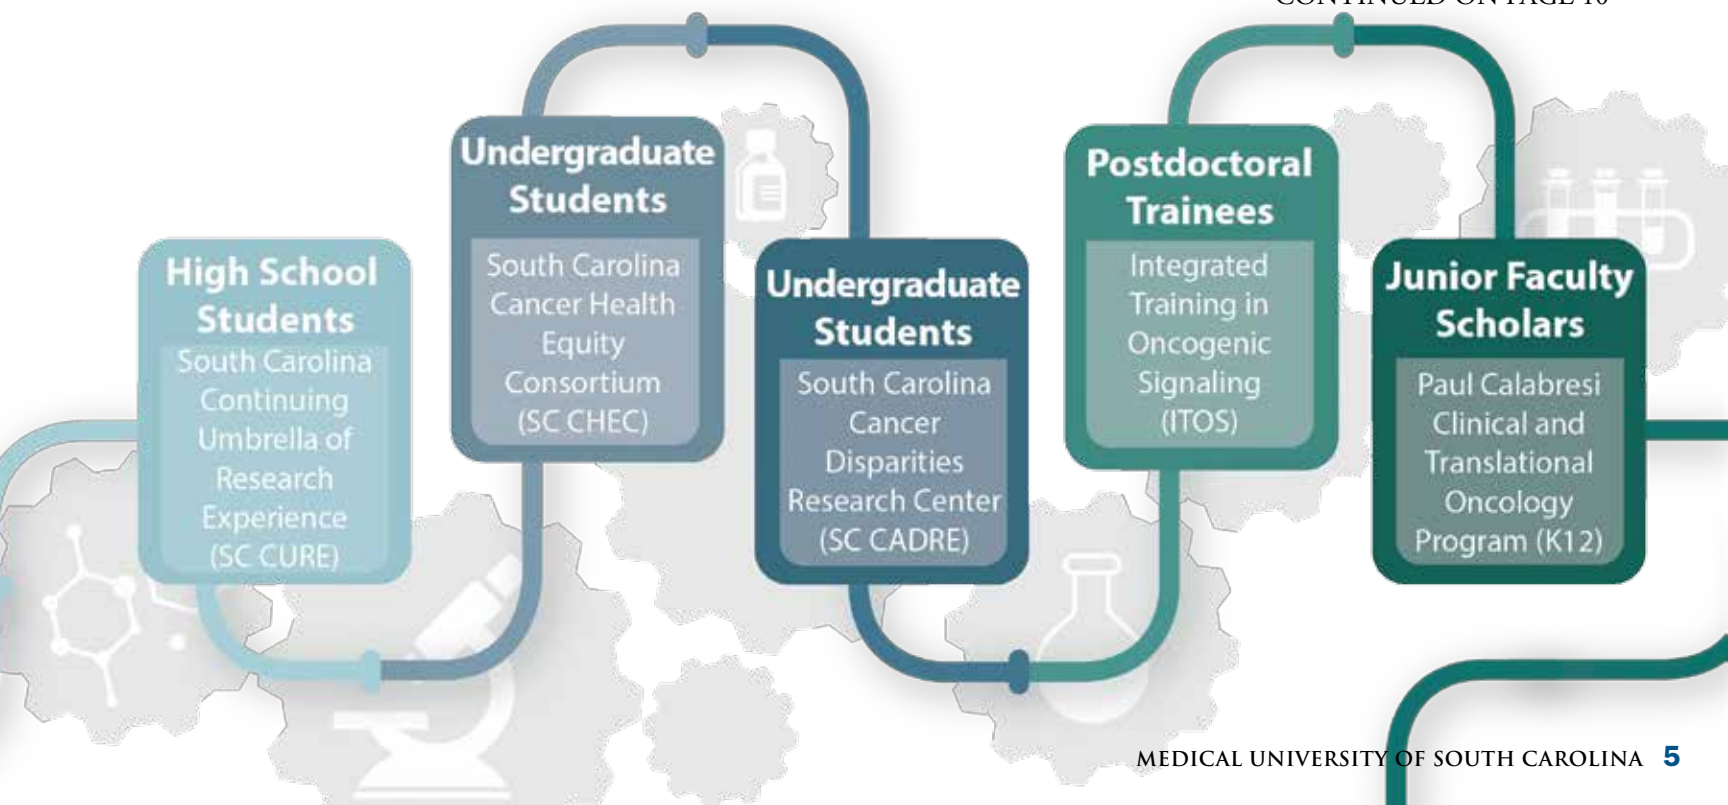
CONTINUED ON PAGE 10

High School Students

South Carolina Continuing Umbrella of Research Experience (SC CURE)

Undergraduate Students

South Carolina Cancer Health Equity Consortium (SC CHEC)

Undergraduate Students

South Carolina Cancer Disparities Research Center (SC CADRE)

Postdoctoral Trainees

Integrated Training in Oncogenic Signaling (ITOS)

Junior Faculty Scholars

Paul Calabresi Clinical and Translational Oncology Program (K12)

MEDICAL UNIVERSITY OF SOUTH CAROLINA 5